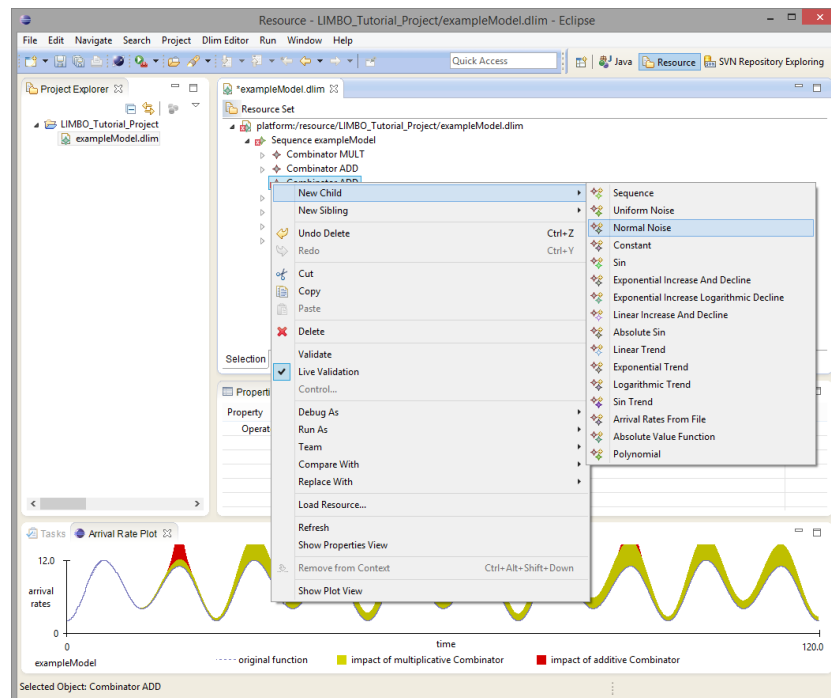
Resource - LIMBO_Tutorial_Project/exampleModel.dlim - Eclipse

File Edit Navigate Search Project Dlim Editor Run Window Help

Quick Access

Java Resource SVN Repository Exploring

Project Explorer

LIMBO_Tutorial_Project
exampleModel.dlim

*exampleModel.dlim

Resource Set

platform:/resource/LIMBO_Tutorial_Project/exampleModel.dlim
Sequence exampleModel
Combinator MULT
Combinator ADD
Combinator ADD

Selection

Properties

Property
Operat

New Child
New Sibling
Undo Delete Ctrl+Z
Redo Ctrl+Y
Cut
Copy
Paste
Delete
Validate
Live Validation
Control...
Debug As
Run As
Team
Compare With
Replace With
Load Resource...
Refresh
Show Properties View
Remove from Context Ctrl+Alt+Shift+Down
Show Plot View

Sequence
Uniform Noise
Normal Noise
Constant
Sin
Exponential Increase And Decline
Exponential Increase Logarithmic Decline
Linear Increase And Decline
Absolute Sin
Linear Trend
Exponential Trend
Logarithmic Trend
Sin Trend
Arrival Rates From File
Absolute Value Function
Polynomial

Tasks Arrival Rate Plot

12.0
arrival rates
0
0
time
120.0
exampleModel
original function
impact of multiplicative Combinator
impact of additive Combinator

Selected Object: Combinator ADD